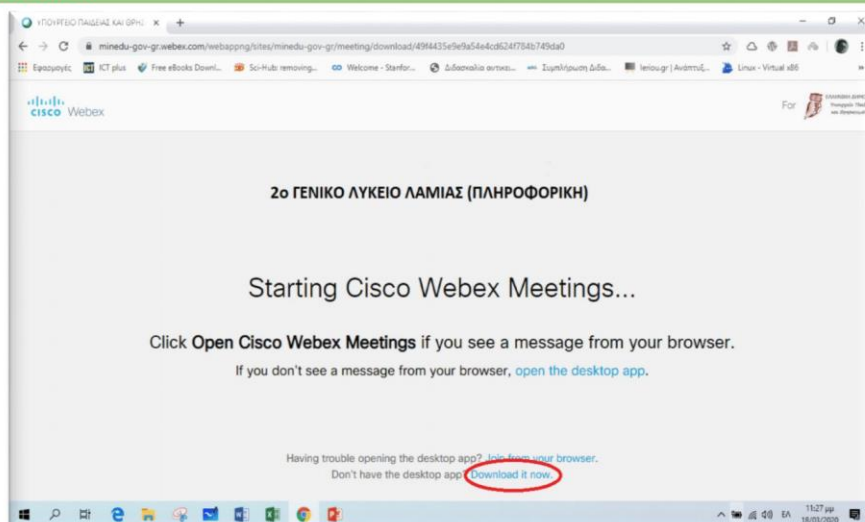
ΥΠΟΥΡΓΕΙΟ ΠΑΙΔΕΙΑΣ ΚΑΙ ΘΡΗΣ ×
+
minedu-gov-gr.webex.com/webappng/sites/minedu-gov-gr/meeting/download/49f4435e9e9a54e4cd624f784b749da0
Εφαρμογές ICT plus Free eBooks Downl... Sci-Hub: removing... Welcome - Stanfor... Διδασκαλία αυτικει... Συμπλήρωση Διδα... lerlou.gr | Ανάπτυξ... Linux - Virtual x86

cisco Webex
For

2ο ΓΕΝΙΚΟ ΛΥΚΕΙΟ ΛΑΜΙΑΣ (ΠΛΗΡΟΦΟΡΙΚΗ)

Starting Cisco Webex Meetings...

Click Open Cisco Webex Meetings if you see a message from your browser.

If you don't see a message from your browser, open the desktop app.

Having trouble opening the desktop app? Join from your browser.
Don't have the desktop app? Download it now.

ΕΛ 11:27 μμ 18/03/2020